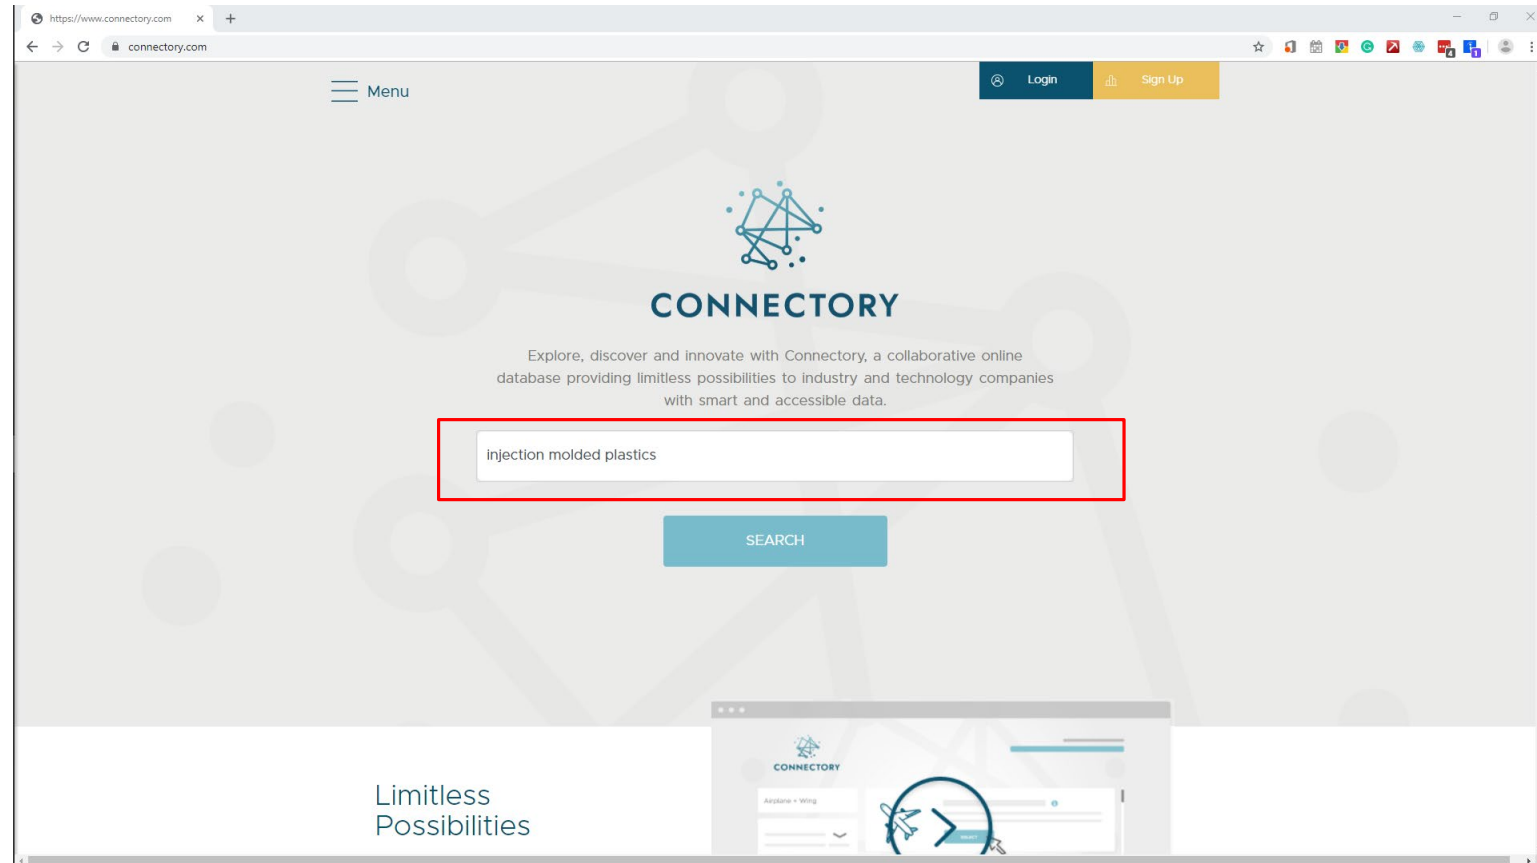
https://www.connectory.com

connectory.com

Menu

Login

Sign Up

CONNECTORY

Explore, discover and innovate with Connectory, a collaborative online database providing limitless possibilities to industry and technology companies with smart and accessible data.

injection molded plastics

SEARCH

CONNECTORY

Airplane + Wing

Limitless Possibilities